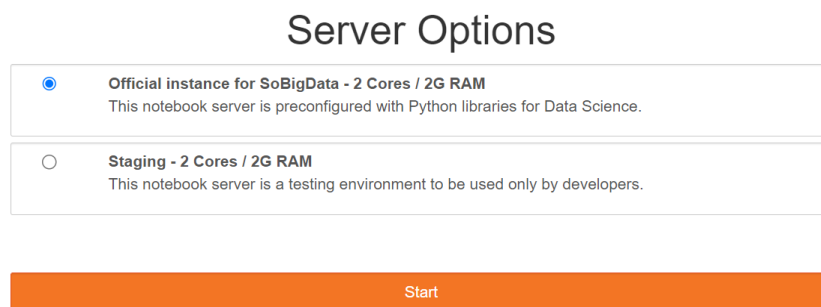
Server Options

Official instance for SoBigData - 2 Cores / 2G RAM
This notebook server is preconfigured with Python libraries for Data Science.

Staging - 2 Cores / 2G RAM
This notebook server is a testing environment to be used only by developers.

Start